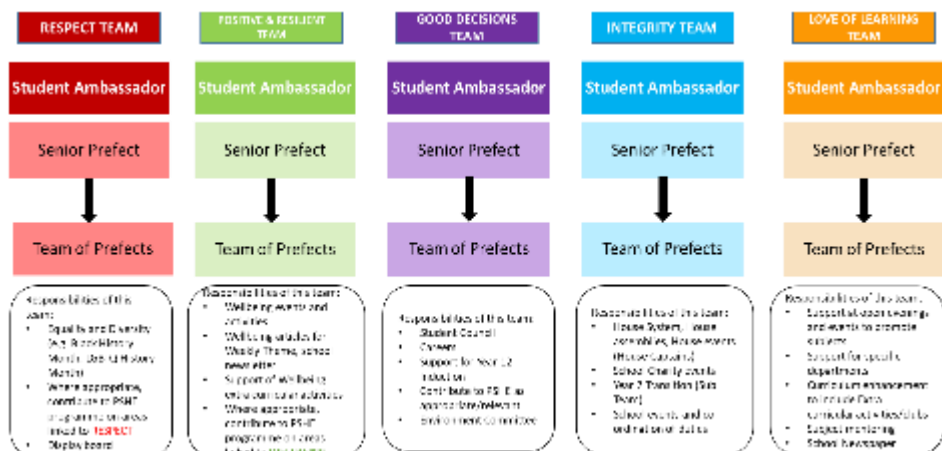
RESPECT TEAM

Student Ambassador

Senior Prefect

Team of Prefects

Responsibilities of this team:
• Equality and Diversity (e.g. Black History Month, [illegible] History Month)
• Where appropriate, contribute to PSHE programme on areas linked to RESPECT
• Display board

POSITIVE & RESILIENT TEAM

Student Ambassador

Senior Prefect

Team of Prefects

Responsibilities of this team:
• Wellbeing events and activities
• Wellbeing articles for Weekly Theme, school newsletter
• Support of wellbeing extra curricular activities
• Where appropriate, contribute to PSHE programme on areas linked to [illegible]

GOOD DECISIONS TEAM

Student Ambassador

Senior Prefect

Team of Prefects

Responsibilities of this team:
• Student Council
• Careers
• Support for Year 12 induction
• Contribute to PSHE as appropriate/relevant
• Environment committee

INTEGRITY TEAM

Student Ambassador

Senior Prefect

Team of Prefects

Responsibilities of this team:
• House System, House Assemblies, House events (House Captains)
• School Charity events
• Year 7 Transition (Sub Team)
• School events and co-ordination of duties

LOVE OF LEARNING TEAM

Student Ambassador

Senior Prefect

Team of Prefects

Responsibilities of this team:
• Support of reading and events to promote success
• Support for specific departments
• Curriculum enhancement to include Extra curricular activities/clubs
• Subject mentoring
• School Newspaper